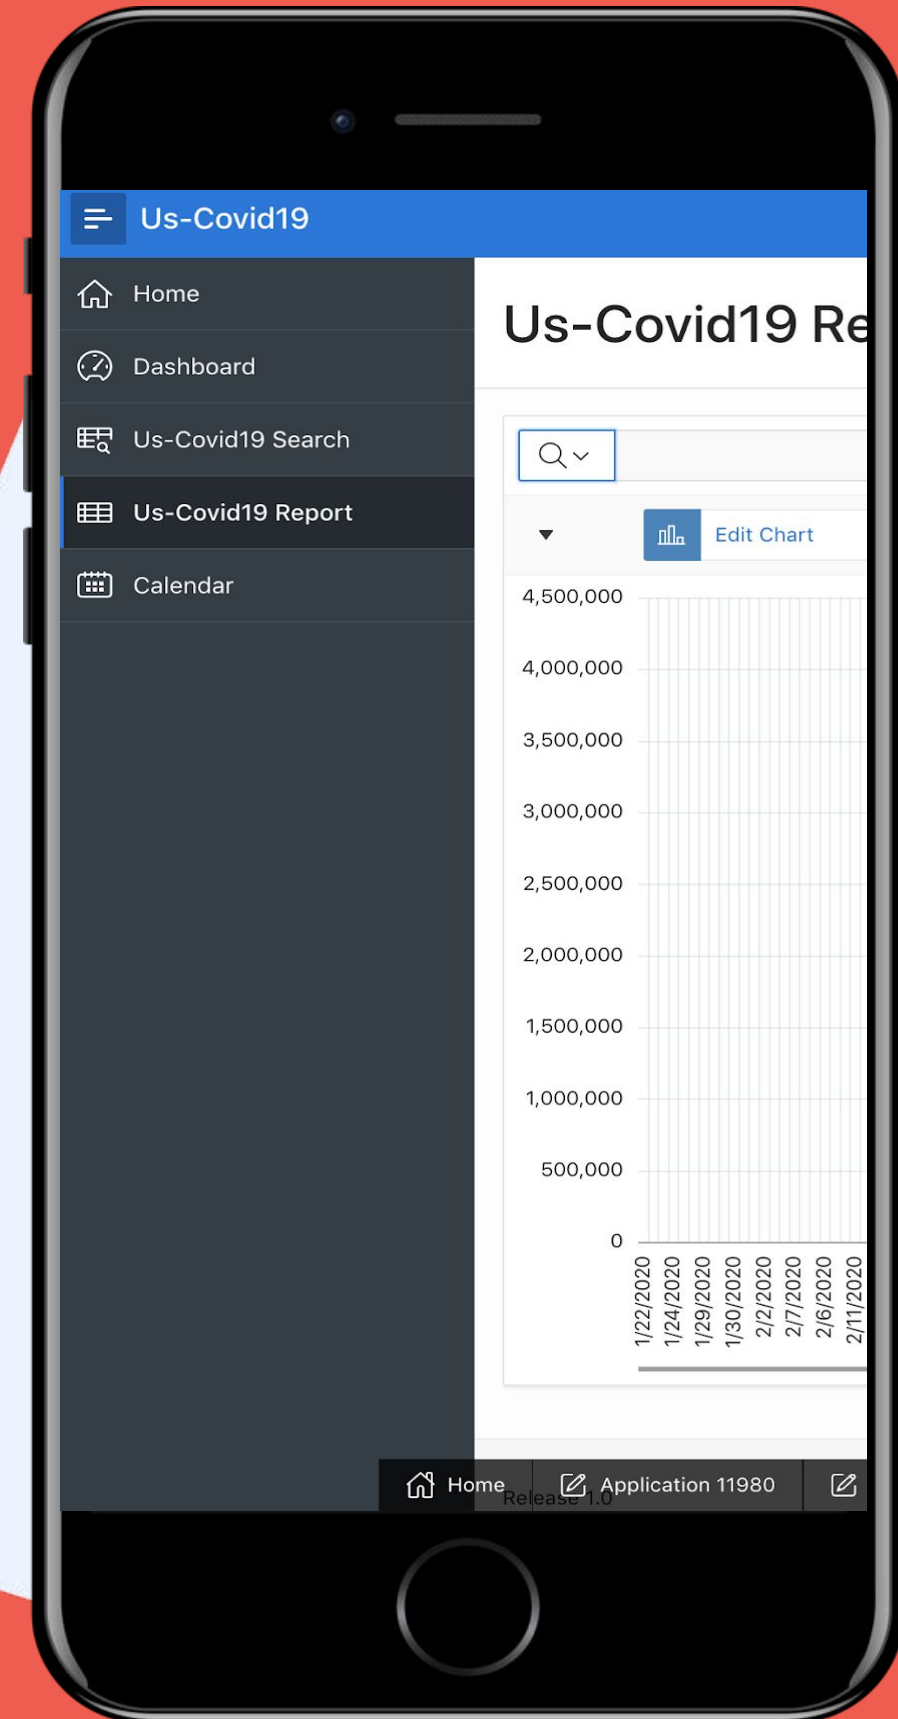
Us-Covid19

Home

Dashboard

Us-Covid19 Search

Us-Covid19 Report

Calendar

Us-Covid19 Re

Edit Chart

4,500,000
4,000,000
3,500,000
3,000,000
2,500,000
2,000,000
1,500,000
1,000,000
500,000
0

1/22/2020
1/24/2020
1/29/2020
1/30/2020
2/2/2020
2/7/2020
2/6/2020
2/11/2020

Home
Application 11980
Release 1.0